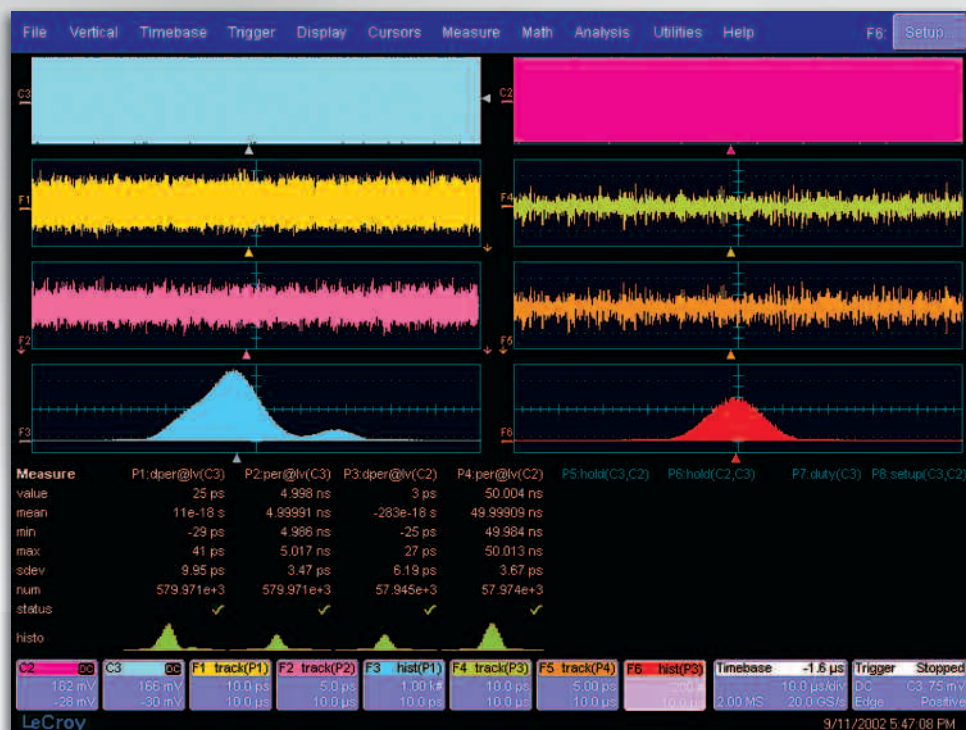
File Vertical Timebase Trigger Display Cursors Measure Math Analysis Utilities Help F6: Setup...

C3
C2
F1
F4
F2
F5
F3
F6

| Measure | P1:dper@lv(C3) | P2:per@lv(C3) | P3:dper@lv(C2) | P4:per@lv(C2) | P5:hold(C3,C2) | P6:hold(C2,C3) | P7:duty(C3) | P8:setup(C3,C2) |
|---|---|---|---|---|---|---|---|---|
| value | 25 ps | 4.998 ns | 3 ps | 50.004 ns | | | | |
| mean | 11e-18 s | 4.99991 ns | -283e-18 s | 49.99909 ns | | | | |
| min | -29 ps | 4.986 ns | -25 ps | 49.984 ns | | | | |
| max | 41 ps | 5.017 ns | 27 ps | 50.013 ns | | | | |
| sdev | 9.95 ps | 3.47 ps | 6.19 ps | 3.67 ps | | | | |
| num | 579.971e+3 | 579.971e+3 | 57.945e+3 | 57.974e+3 | | | | |
| status | ✓ | ✓ | ✓ | ✓ | | | | |
| histo | | | | | | | | |

C2 DC 162 mV -28 mV
C3 DC 166 mV -30 mV
F1 track(P1) 10.0 ps 10.0 µs
F2 track(P2) 5.0 ps 10.0 µs
F3 hist(P1) 1.00 k# 10.0 ps
F4 track(P3) 10.0 ps 10.0 µs
F5 track(P4) 5.00 ps 10.0 µs
F6 hist(P3) 200 # 10.0 ps
Timebase -1.6 µs 10.0 µs/div 2.00 MS 20.0 GS/s
Trigger Stopped DC C3 75 mV Edge Positive

LeCroy
9/11/2002 5:47:08 PM